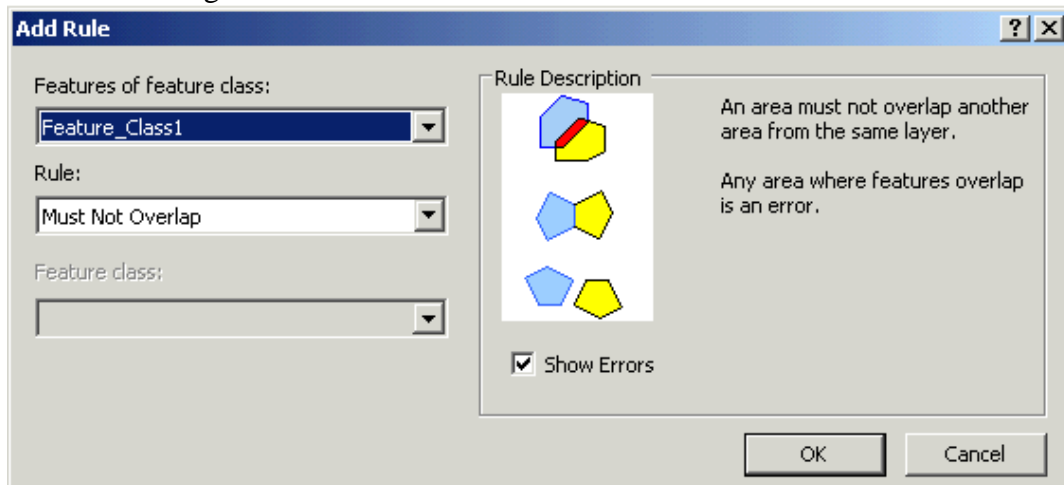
Add Rule

?

Features of feature class:

Feature_Class1

Rule:

Must Not Overlap

Feature class:

Rule Description

An area must not overlap another area from the same layer.

Any area where features overlap is an error.

Show Errors

OK

Cancel